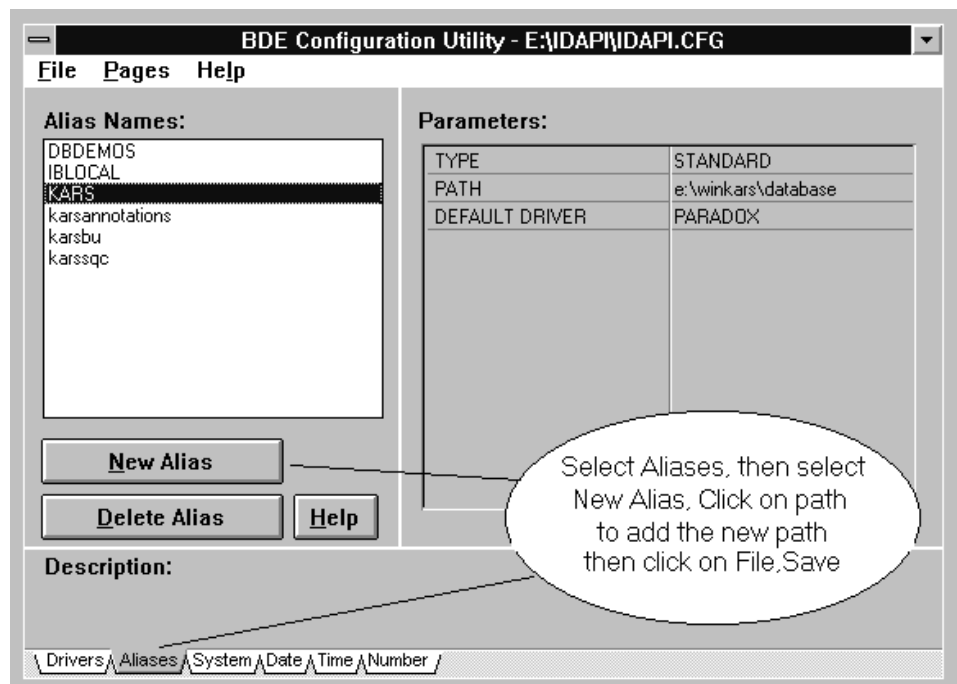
BDE Configuration Utility - E:\IDAPI\IDAPI.CFG

File Pages Help

Alias Names:

DBDEMOS
IBLOCAL
KARS
karsannotations
karsbu
karssqc

Parameters:

| TYPE | STANDARD |
|---|---|
| PATH | e:\winkars\database |
| DEFAULT DRIVER | PARADOX |

New Alias

Delete Alias

Help

Select Aliases, then select New Alias, Click on path to add the new path then click on File,Save

Description:

Drivers Aliases System Date Time Number